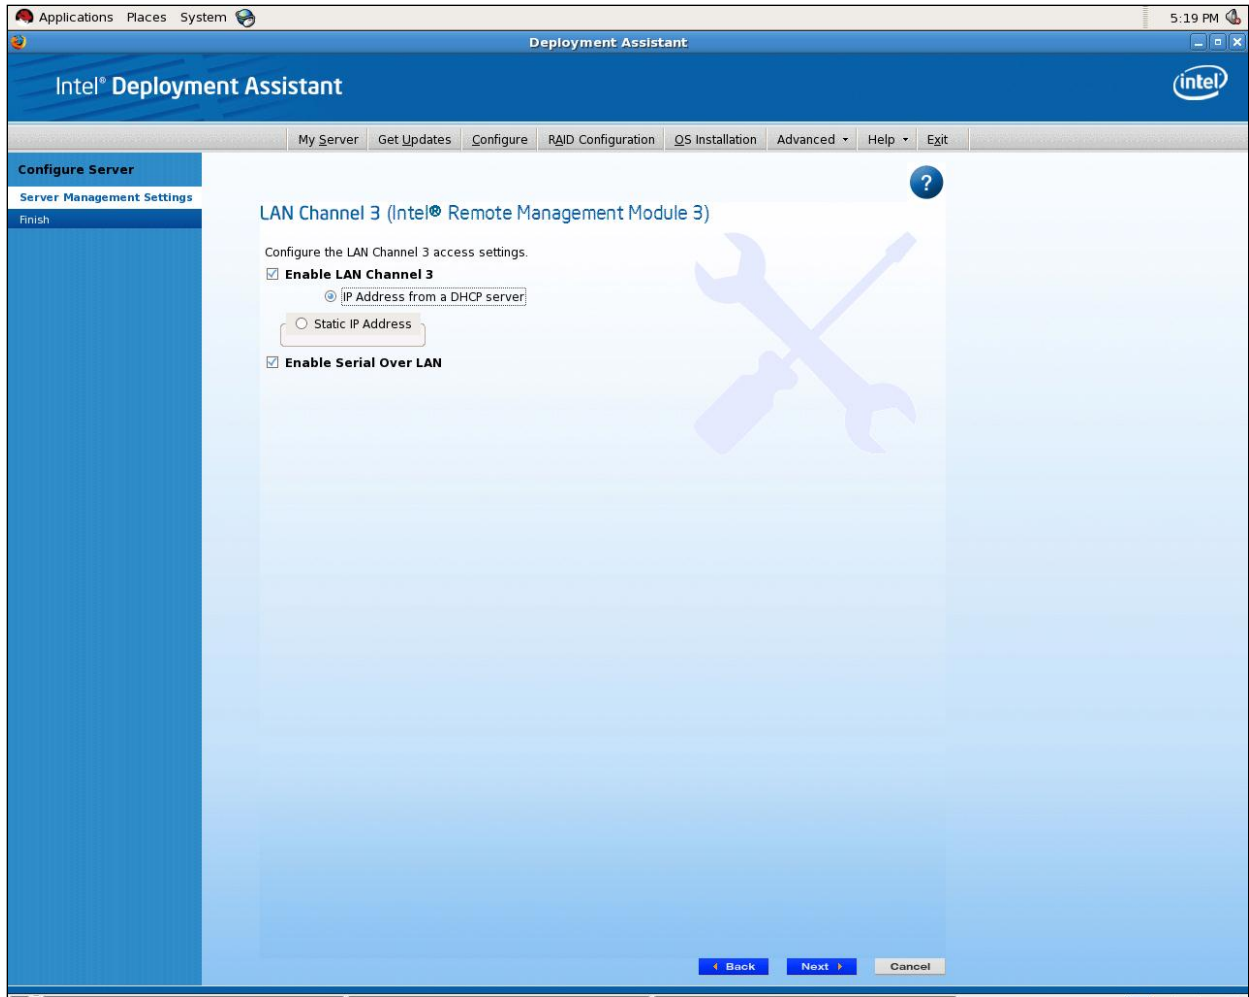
Applications Places System

5:19 PM

Deployment Assistant

Intel® Deployment Assistant

intel

My Server Get Updates Configure RAID Configuration OS Installation Advanced Help Exit

Configure Server

Server Management Settings

Finish

?

LAN Channel 3 (Intel® Remote Management Module 3)

Configure the LAN Channel 3 access settings.

Enable LAN Channel 3

IP Address from a DHCP server

Static IP Address

Enable Serial Over LAN

Back Next Cancel